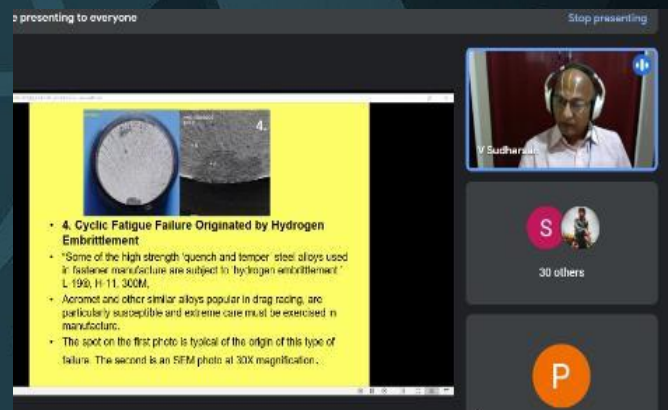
e presenting to everyone

Stop presenting

4.

• 4. Cyclic Fatigue Failure Originated by Hydrogen Embrittlement

• "Some of the high strength 'quench and temper' steel alloys used in fastener manufacture are subject to 'hydrogen embrittlement.' L 19, H-11, 300M,

• Aeromet and other similar alloys popular in drag racing, are particularly susceptible and extreme care must be exercised in manufacture.

• The spot on the first photo is typical of the origin of this type of failure. The second is an SEM photo at 30X magnification.

V Sudhar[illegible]

S

30 others

P